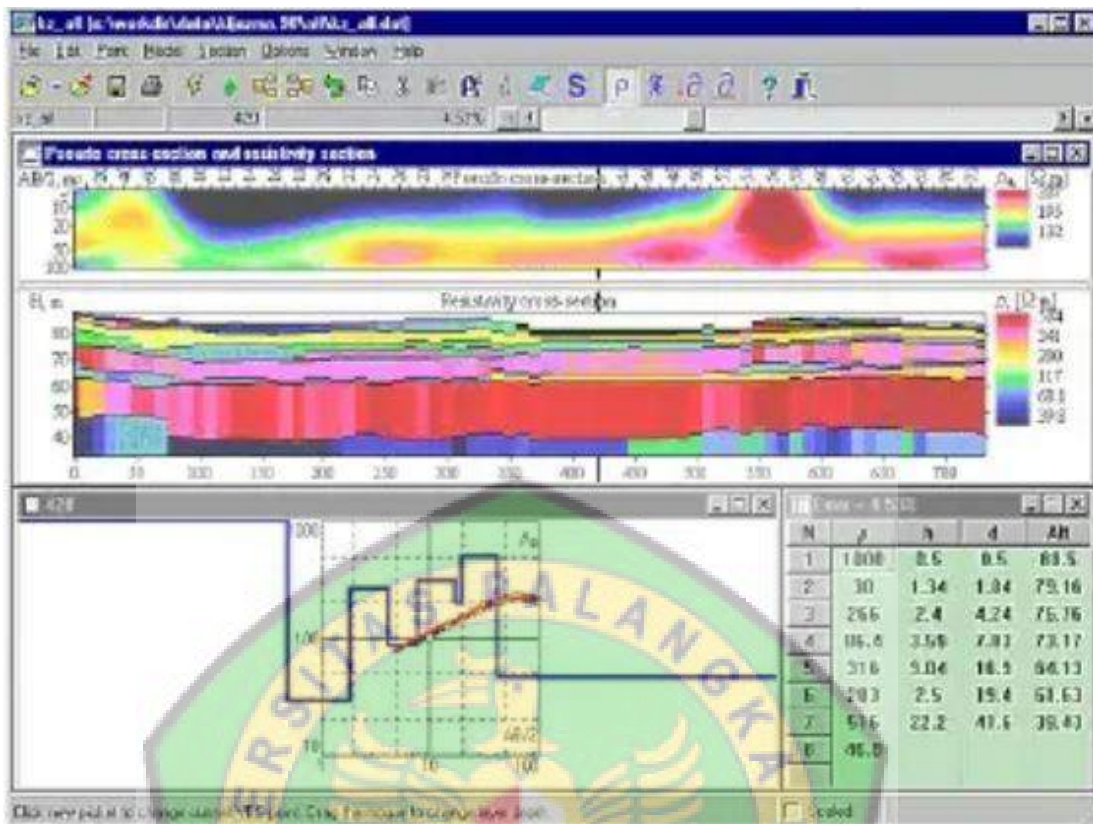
kz_all [c:\work\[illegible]\data\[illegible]\kz_all.dat]
File Edit Point Model Section Options Window Help
kz_all 423 4.57%

Pseudo cross-section and resistivity section
AB/2, m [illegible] Pseudo cross-section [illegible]
10
20
50
100
$\rho_a$ [Ω·m]
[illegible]
185
132

H, m Resistivity cross-section
80
70
60
50
40
ρ, [Ω·m]
384
241
200
117
69.1
39.2
0 50 100 150 200 250 300 350 400 450 500 550 600 650 700

423
100
$\rho_a$
10
10
100
AB/2

| N | ρ | h | d | Alt |
|---|---|---|---|---|
| 1 | 1000 | 0.5 | 0.5 | 80.5 |
| 2 | 30 | 1.34 | 1.84 | 79.16 |
| 3 | 266 | 2.4 | 4.24 | 76.76 |
| 4 | 86.8 | 3.59 | 7.83 | 73.17 |
| 5 | 316 | 9.04 | 16.9 | 64.13 |
| 6 | 203 | 2.5 | 19.4 | 61.63 |
| 7 | 516 | 22.2 | 41.6 | 39.43 |
| 8 | 46.9 | | | |

Click over point to change current VES point. Drag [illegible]
Scaled